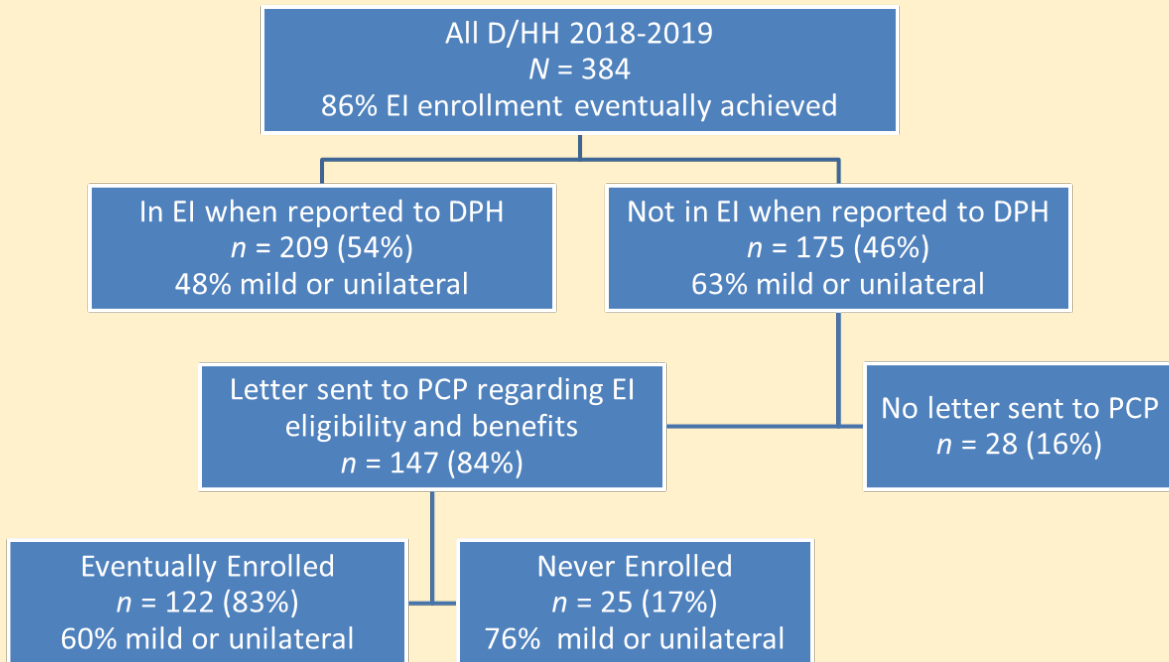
All D/HH 2018-2019
$N$ = 384
86% EI enrollment eventually achieved

In EI when reported to DPH
$n$ = 209 (54%)
48% mild or unilateral

Not in EI when reported to DPH
$n$ = 175 (46%)
63% mild or unilateral

Letter sent to PCP regarding EI eligibility and benefits
$n$ = 147 (84%)

No letter sent to PCP
$n$ = 28 (16%)

Eventually Enrolled
$n$ = 122 (83%)
60% mild or unilateral

Never Enrolled
$n$ = 25 (17%)
76% mild or unilateral